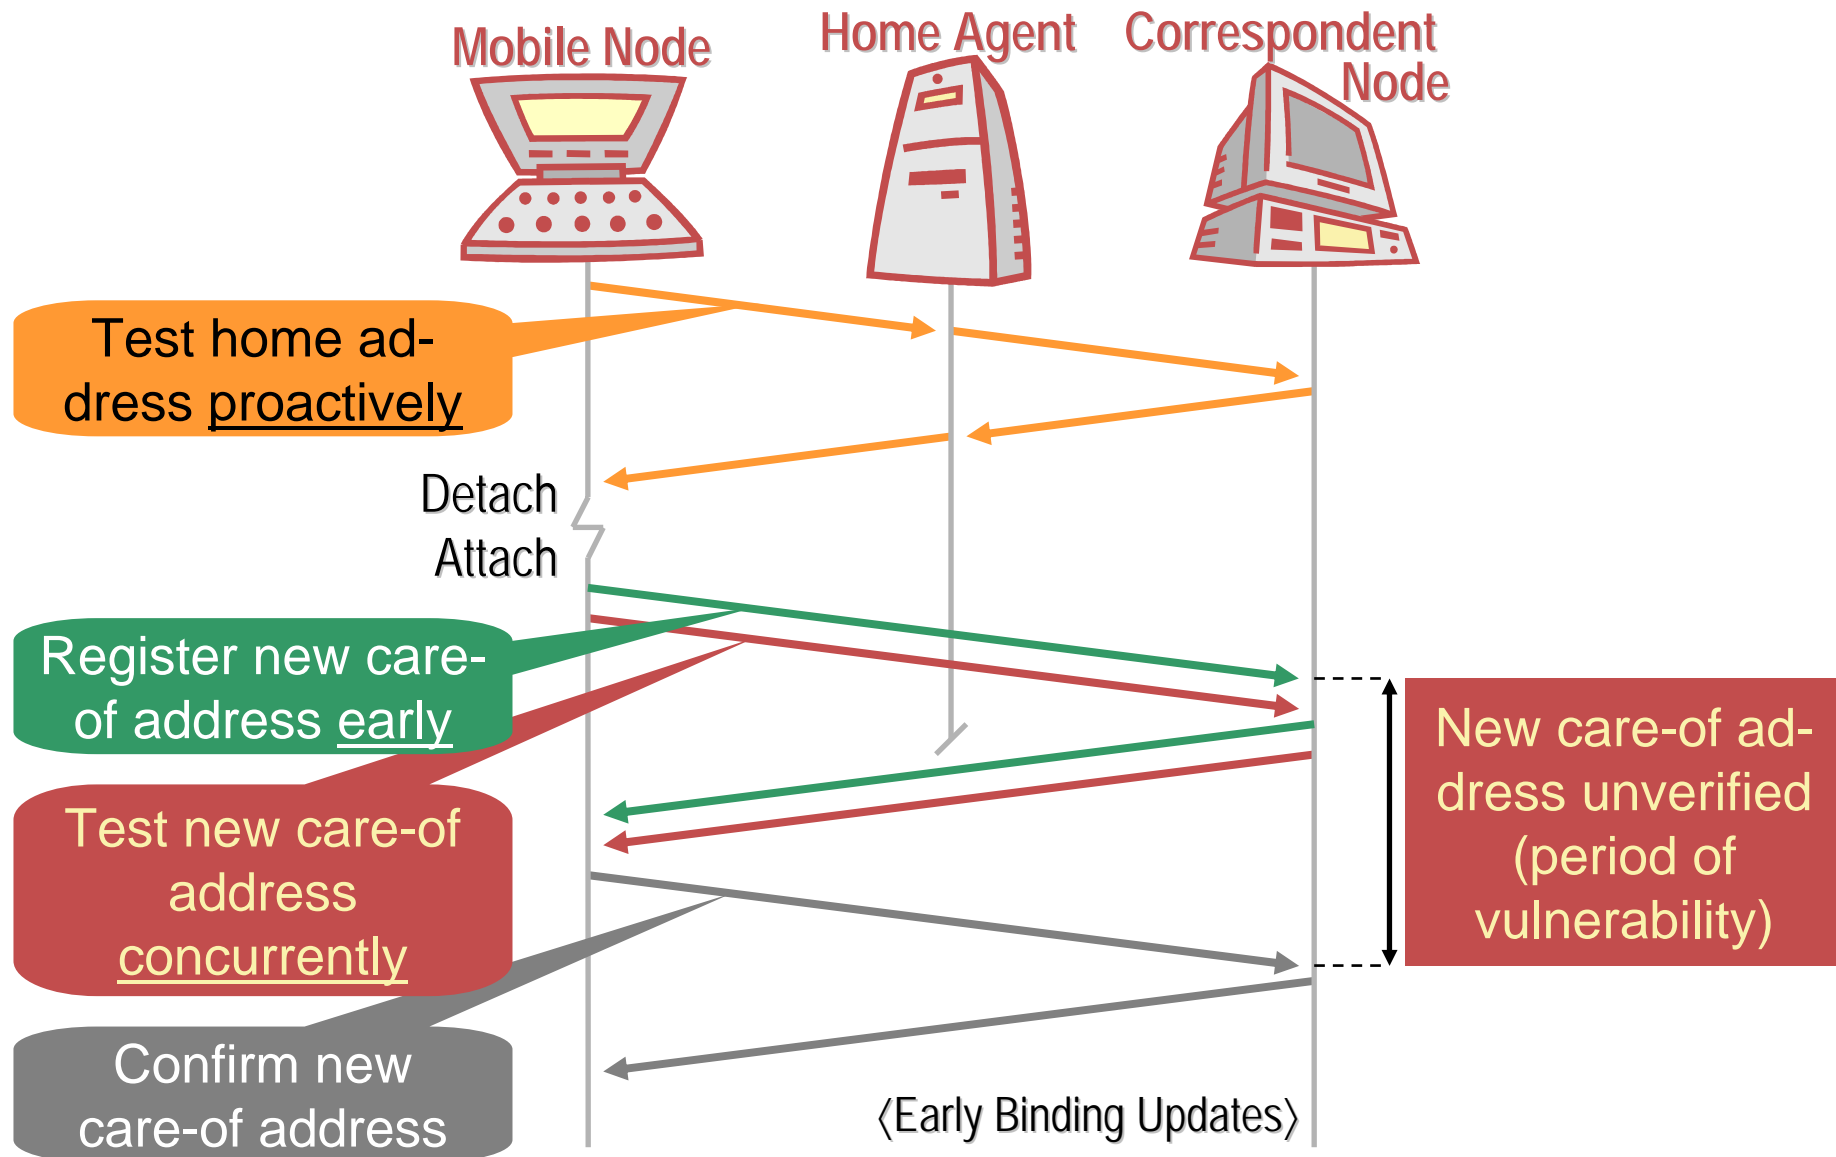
Mobile Node

Home Agent

Correspondent Node

Test home address proactively

Detach

Attach

Register new care-of address early

Test new care-of address concurrently

New care-of address unverified (period of vulnerability)

Confirm new care-of address

⟨Early Binding Updates⟩